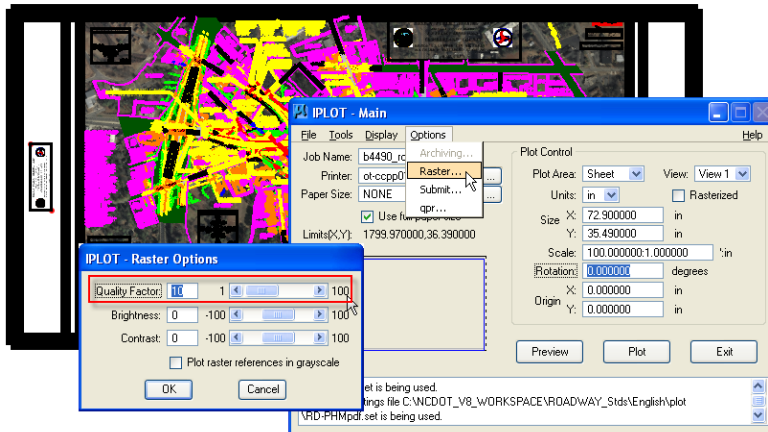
IPLOT - Main

File Tools Display Options Help

Job Name: b4490_ro

Printer: ot-ccpp0

Paper Size: NONE

Archiving...
Raster...
Submit...
qpr...

Use full paper size

Limits(X,Y): 1799.970000,36.390000

Plot Control

Plot Area: Sheet

View: View 1

Units: in

Rasterized

Size X: 72.900000 in

Y: 35.490000 in

Scale: 100.000000:1.000000 ':in

Rotation: 0.000000 degrees

Origin X: 0.000000 in

Y: 0.000000 in

Preview

Plot

Exit

IPLOT - Raster Options

Quality Factor: 10 1 100

Brightness: 0 -100 100

Contrast: 0 -100 100

Plot raster references in grayscale

OK

Cancel

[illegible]et is being used.
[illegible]ings file C:\NCDOT_V8_WORKSPACE\ROADWAY_Stds\English\plot
\RD-PHMpdf.set is being used.